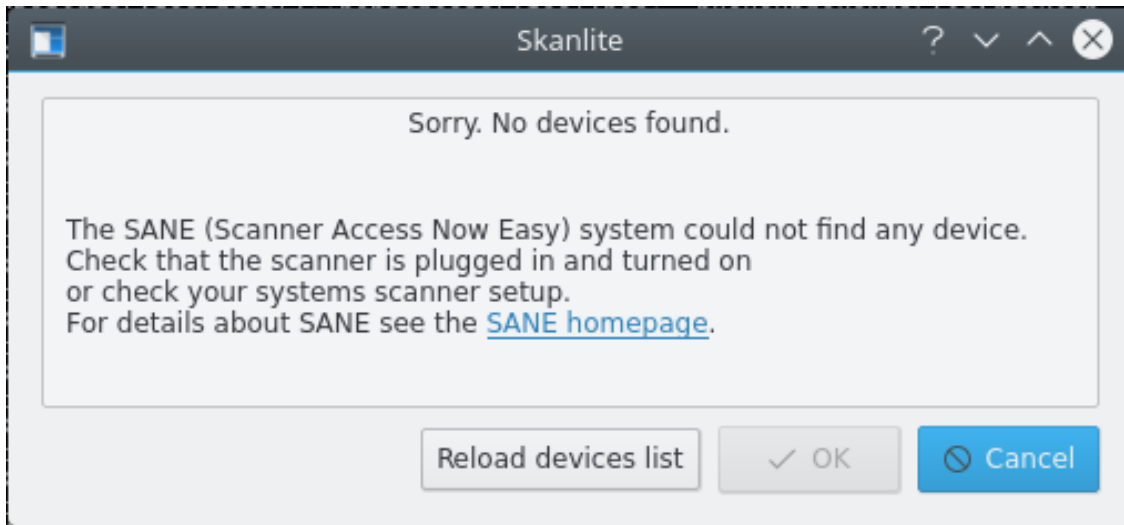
Skanlite

?

Sorry. No devices found.

The SANE (Scanner Access Now Easy) system could not find any device.
Check that the scanner is plugged in and turned on
or check your systems scanner setup.
For details about SANE see the SANE homepage.

Reload devices list

OK

Cancel